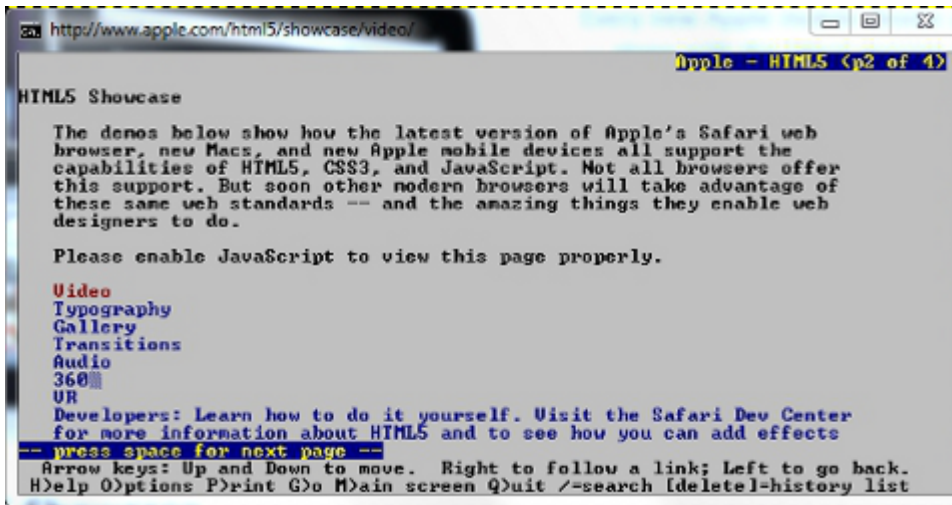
http://www.apple.com/html5/showcase/video/

Apple - HTML5 (p2 of 4)

HTML5 Showcase

The demos below show how the latest version of Apple's Safari web browser, new Macs, and new Apple mobile devices all support the capabilities of HTML5, CSS3, and JavaScript. Not all browsers offer this support. But soon other modern browsers will take advantage of these same web standards -- and the amazing things they enable web designers to do.

Please enable JavaScript to view this page properly.

Video
Typography
Gallery
Transitions
Audio
360
VR
Developers: Learn how to do it yourself. Visit the Safari Dev Center for more information about HTML5 and to see how you can add effects
-- press space for next page --
Arrow keys: Up and Down to move. Right to follow a link; Left to go back.
H)elp O)ptions P)rint G)o M)ain screen Q)uit /=search [delete]=history list